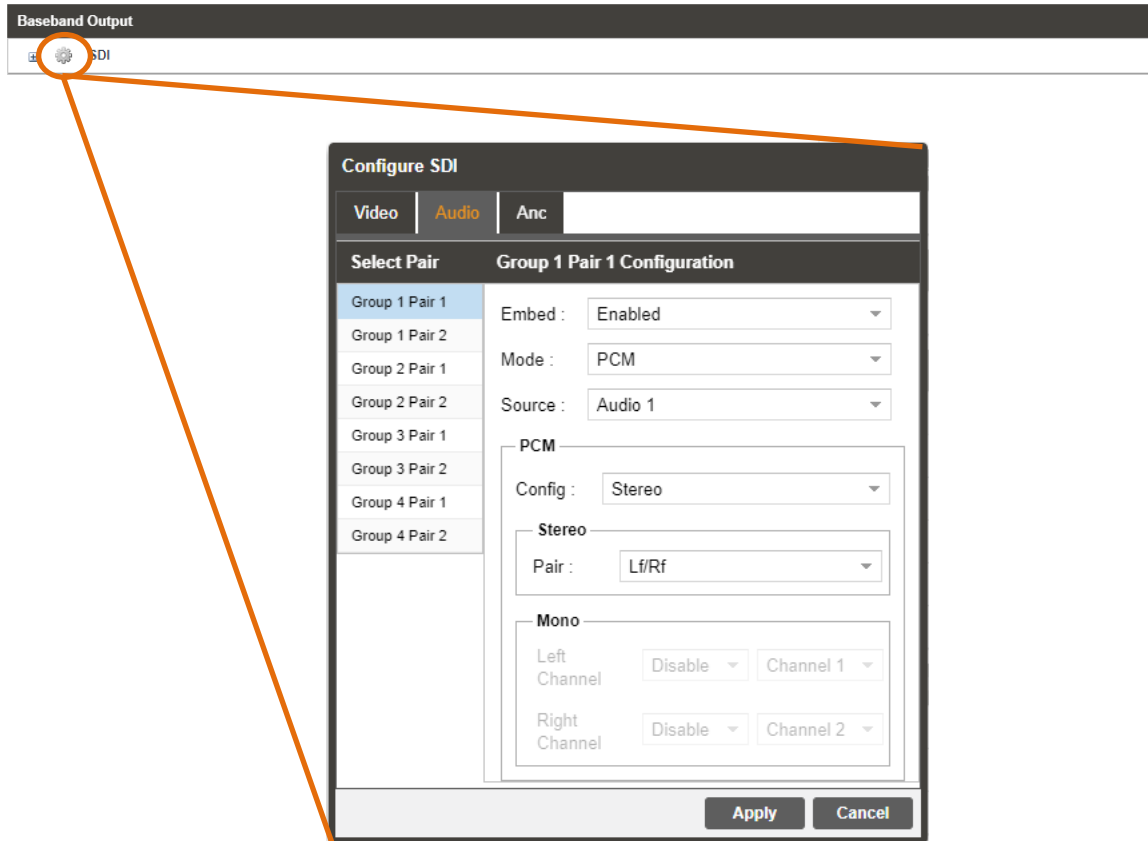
Baseband Output

SDI

Configure SDI

Video Audio Anc

Select Pair

Group 1 Pair 1 Configuration

Group 1 Pair 1
Group 1 Pair 2
Group 2 Pair 1
Group 2 Pair 2
Group 3 Pair 1
Group 3 Pair 2
Group 4 Pair 1
Group 4 Pair 2

Embed : Enabled

Mode : PCM

Source : Audio 1

PCM

Config : Stereo

Stereo

Pair : Lf/Rf

Mono

Left Channel Disable Channel 1

Right Channel Disable Channel 2

Apply Cancel